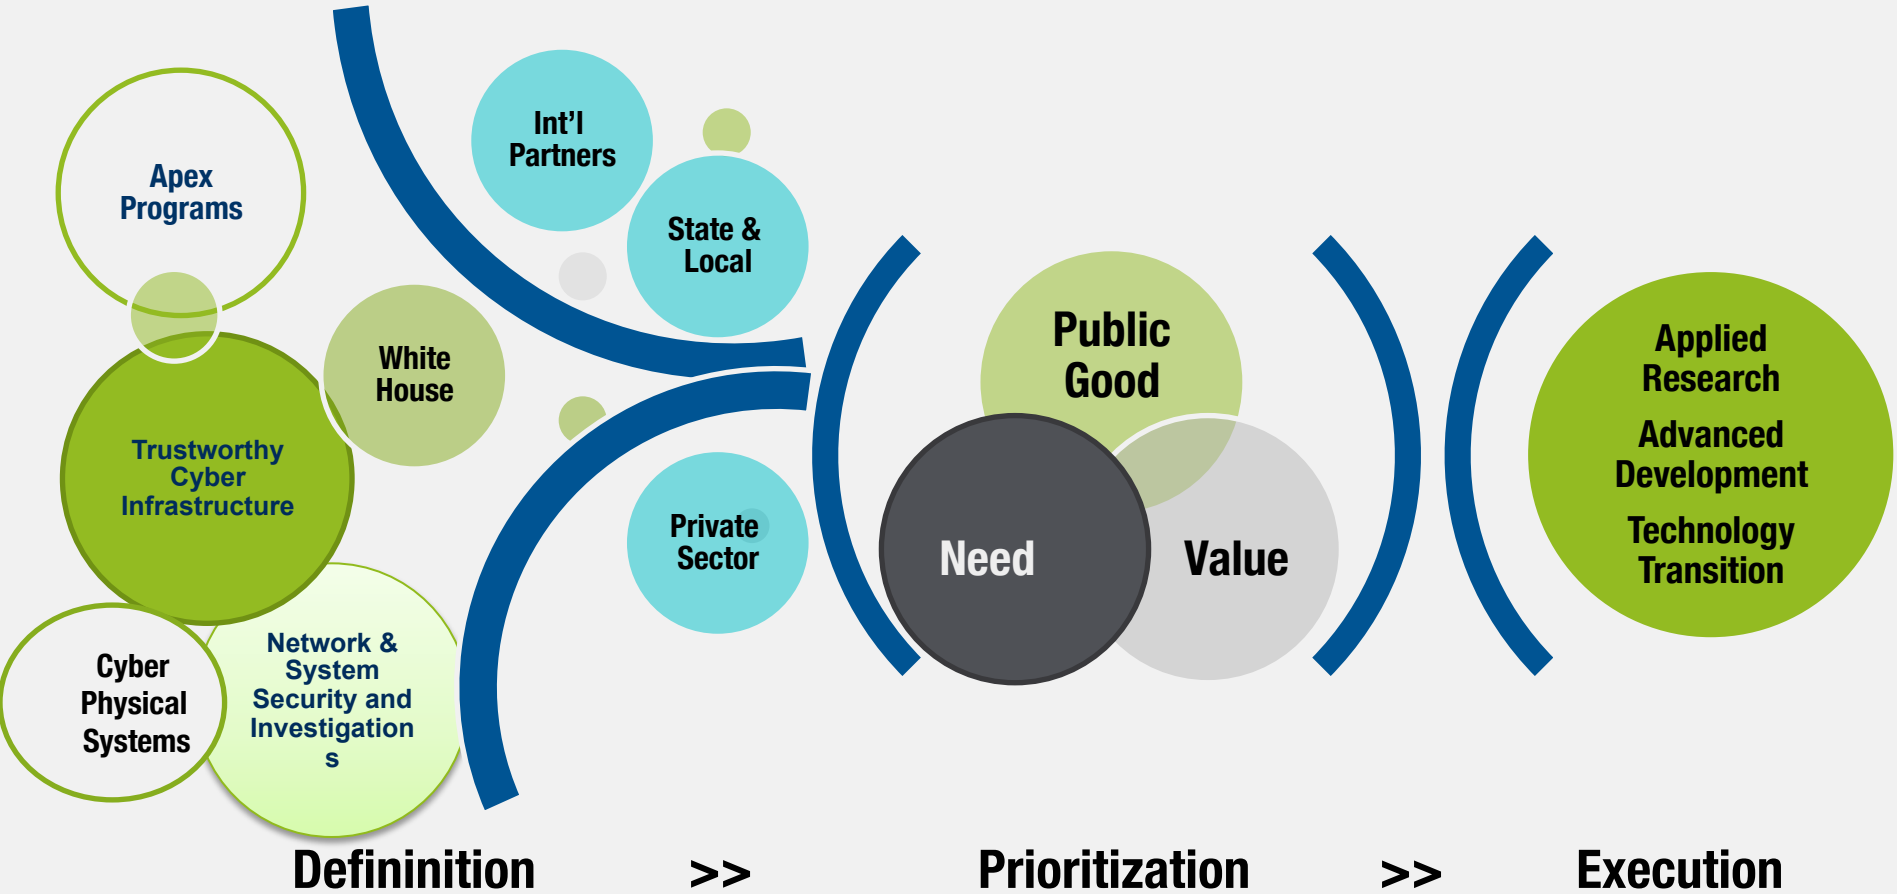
Apex Programs

Trustworthy Cyber Infrastructure

White House

Cyber Physical Systems

Network & System Security and Investigations

Int'l Partners

State & Local

Private Sector

Public Good

Need

Value

Applied Research

Advanced Development

Technology Transition

Definintion >> Prioritization >> Execution